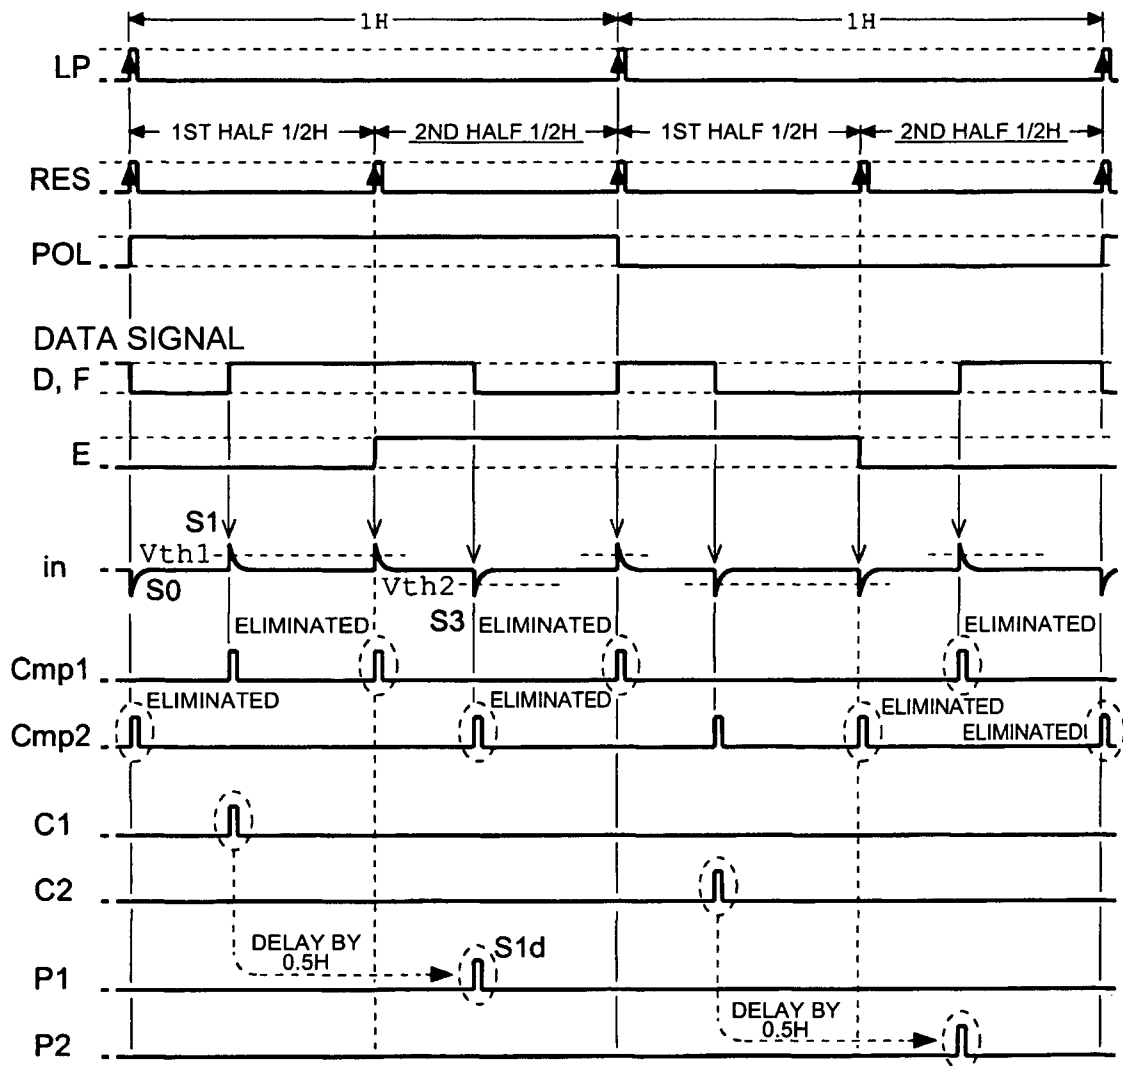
1H
1H
LP
1ST HALF 1/2H
2ND HALF 1/2H
1ST HALF 1/2H
2ND HALF 1/2H
RES
POL
DATA SIGNAL
D, F
E
S1
Vth1
in
S0
Vth2
S3
ELIMINATED
ELIMINATED
ELIMINATED
Cmp1
ELIMINATED
ELIMINATED
ELIMINATED
ELIMINATED
Cmp2
C1
C2
DELAY BY 0.5H
S1d
P1
DELAY BY 0.5H
P2